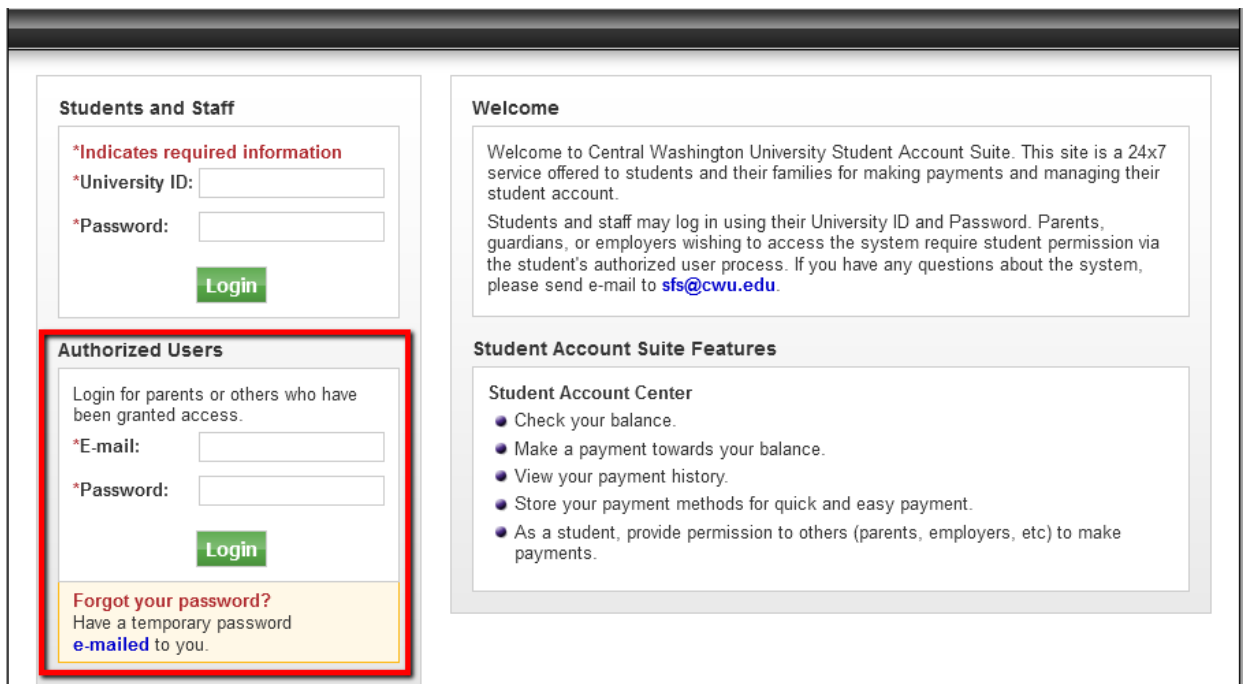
Students and Staff

*Indicates required information

*University ID:

*Password:

Login

Authorized Users

Login for parents or others who have been granted access.

*E-mail:

*Password:

Login

Forgot your password?
Have a temporary password e-mailed to you.

Welcome

Welcome to Central Washington University Student Account Suite. This site is a 24x7 service offered to students and their families for making payments and managing their student account.

Students and staff may log in using their University ID and Password. Parents, guardians, or employers wishing to access the system require student permission via the student's authorized user process. If you have any questions about the system, please send e-mail to sfs@cwu.edu.

Student Account Suite Features

Student Account Center

- Check your balance.
- Make a payment towards your balance.
- View your payment history.
- Store your payment methods for quick and easy payment.
- As a student, provide permission to others (parents, employers, etc) to make payments.